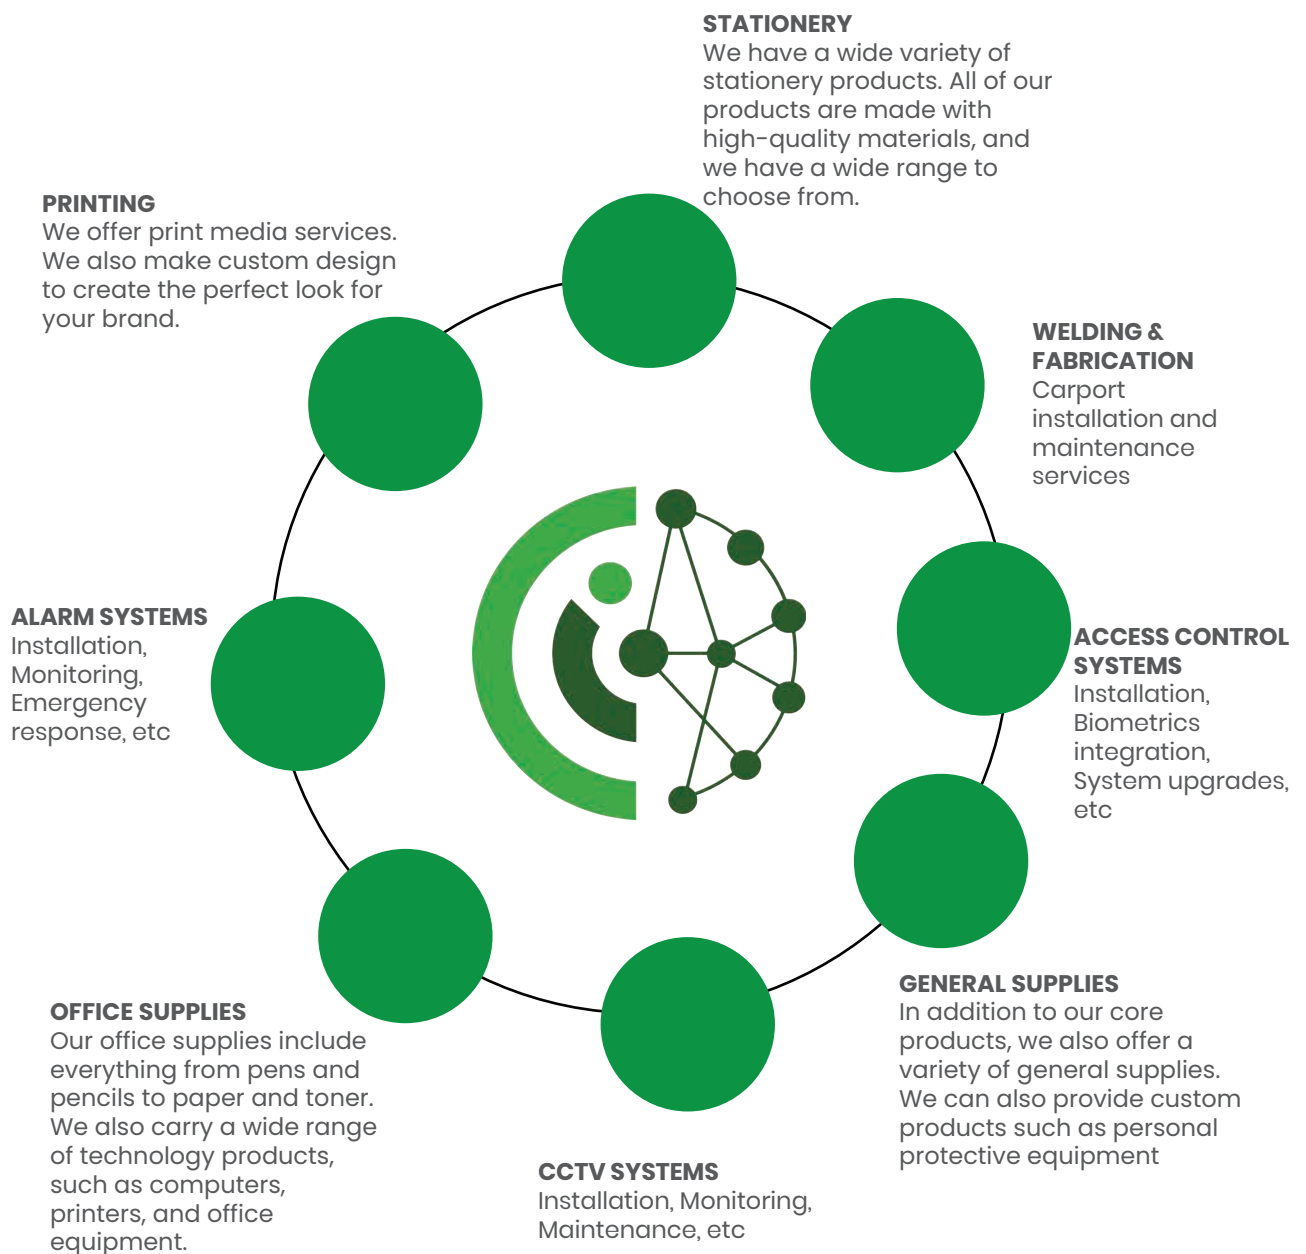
STATIONERY
We have a wide variety of stationery products. All of our products are made with high-quality materials, and we have a wide range to choose from.

PRINTING
We offer print media services. We also make custom design to create the perfect look for your brand.

WELDING & FABRICATION
Carport installation and maintenance services

ALARM SYSTEMS
Installation, Monitoring, Emergency response, etc

ACCESS CONTROL SYSTEMS
Installation, Biometrics integration, System upgrades, etc

GENERAL SUPPLIES
In addition to our core products, we also offer a variety of general supplies. We can also provide custom products such as personal protective equipment

OFFICE SUPPLIES
Our office supplies include everything from pens and pencils to paper and toner. We also carry a wide range of technology products, such as computers, printers, and office equipment.

CCTV SYSTEMS
Installation, Monitoring, Maintenance, etc